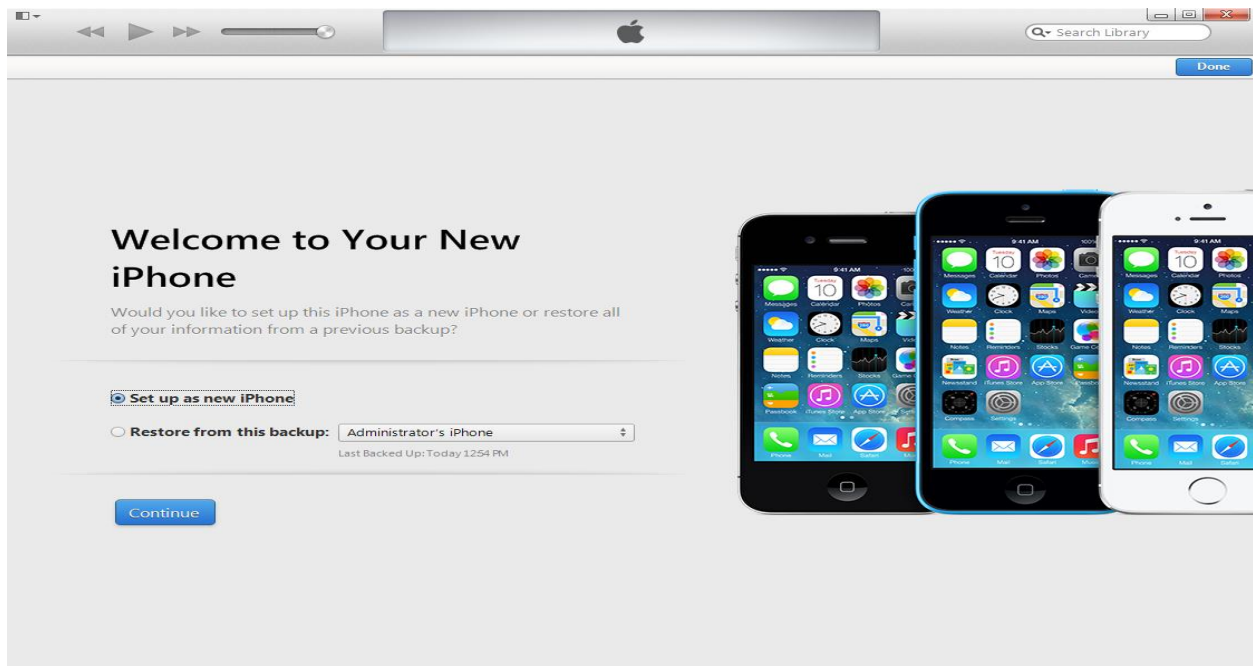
Search Library

Done

Welcome to Your New iPhone

Would you like to set up this iPhone as a new iPhone or restore all of your information from a previous backup?

Set up as new iPhone

Restore from this backup: Administrator's iPhone

Last Backed Up: Today 12:54 PM

Continue

9:41 AM
Tuesday
10
Messages Calendar Photos Camera
Weather Clock Maps Videos
Notes Reminders Stocks Game Center
Newsstand iTunes Store App Store Passbook
Compass Settings
Phone Mail Safari Music